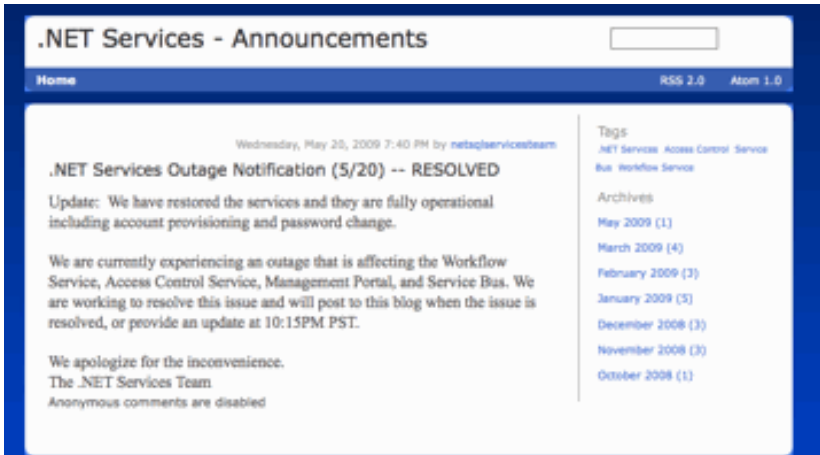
.NET Services - Announcements

Home

RSS 2.0 Atom 1.0

Wednesday, May 20, 2009 7:40 PM by netsqlservicesteam

.NET Services Outage Notification (5/20) -- RESOLVED

Update: We have restored the services and they are fully operational including account provisioning and password change.

We are currently experiencing an outage that is affecting the Workflow Service, Access Control Service, Management Portal, and Service Bus. We are working to resolve this issue and will post to this blog when the issue is resolved, or provide an update at 10:15PM PST.

We apologize for the inconvenience.
The .NET Services Team

Anonymous comments are disabled

Tags

.NET Services Access Control Service Bus Workflow Service

Archives

May 2009 (1)

March 2009 (4)

February 2009 (3)

January 2009 (5)

December 2008 (3)

November 2008 (3)

October 2008 (1)